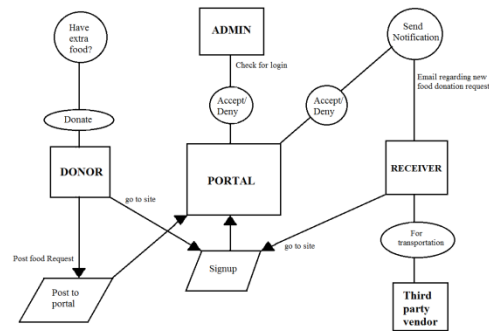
Have extra food?

Donate

DONOR

Post food Request

Post to portal

ADMIN

Check for login

Accept/ Deny

PORTAL

go to site

Signup

Accept/ Deny

Send Notification

Email regarding new food donation request

RECEIVER

go to site

For transportation

Third party vendor